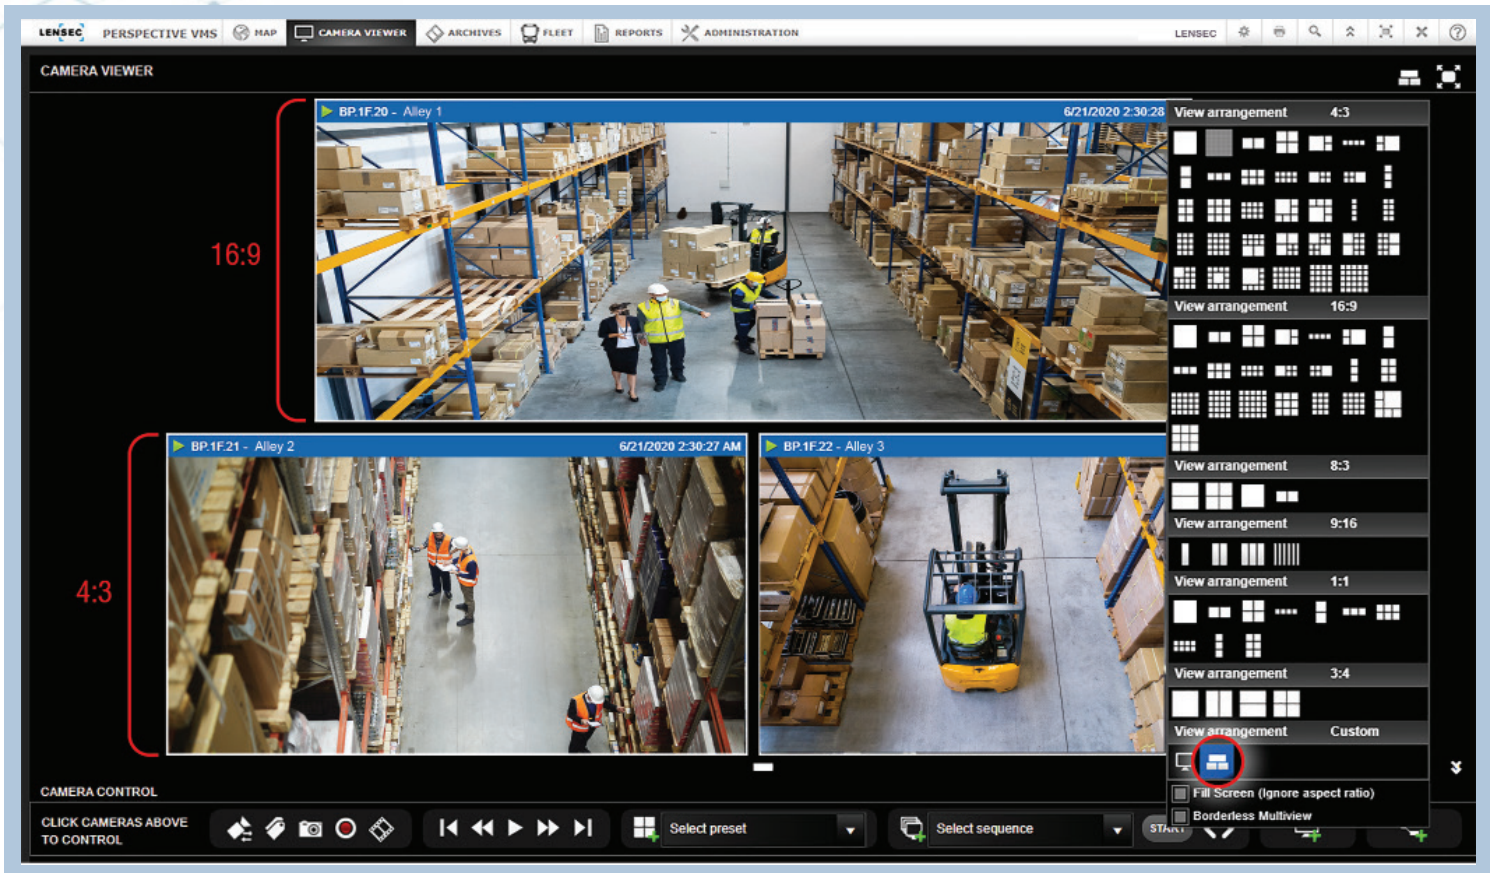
LENSEC PERSPECTIVE VMS MAP CAMERA VIEWER ARCHIVES FLEET REPORTS ADMINISTRATION LENSEC

CAMERA VIEWER

BP.1F.20 - Alley 1 6/21/2020 2:30:28

16:9

BP.1F.21 - Alley 2 6/21/2020 2:30:27 AM

BP.1F.22 - Alley 3

4:3

View arrangement 4:3

View arrangement 16:9

View arrangement 8:3

View arrangement 9:16

View arrangement 1:1

View arrangement 3:4

View arrangement Custom

Fill Screen (Ignore aspect ratio)

Borderless Multiview

CAMERA CONTROL

CLICK CAMERAS ABOVE TO CONTROL

Select preset

Select sequence

START